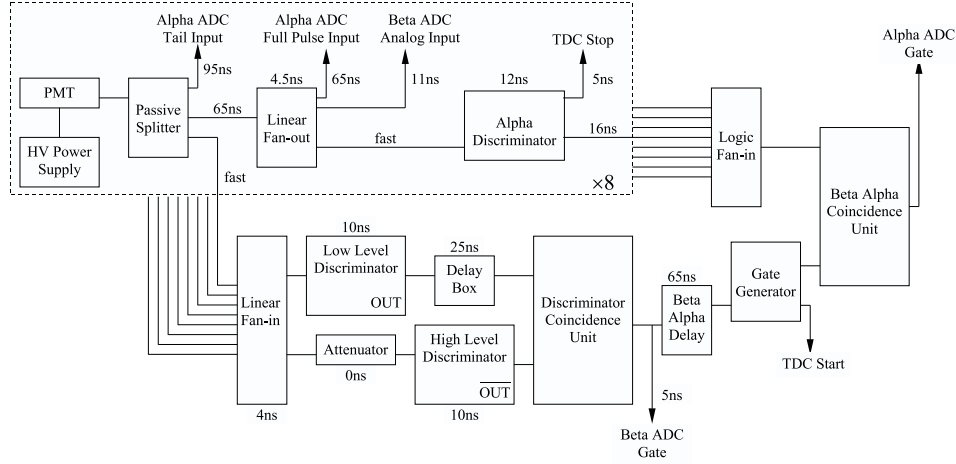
Alpha ADC Tail Input

Alpha ADC Full Pulse Input

Beta ADC Analog Input

TDC Stop

Alpha ADC Gate

95ns

4.5ns

65ns

11ns

12ns

5ns

PMT

Passive Splitter

65ns

Linear Fan-out

fast

Alpha Discriminator

16ns

Logic Fan-in

HV Power Supply

fast

×8

Beta Alpha Coincidence Unit

10ns

Low Level Discriminator

OUT

25ns

Delay Box

Linear Fan-in

Discriminator Coincidence Unit

65ns

Beta Alpha Delay

Gate Generator

Attenuator

0ns

High Level Discriminator

$\overline{OUT}$

TDC Start

4ns

10ns

5ns

Beta ADC Gate